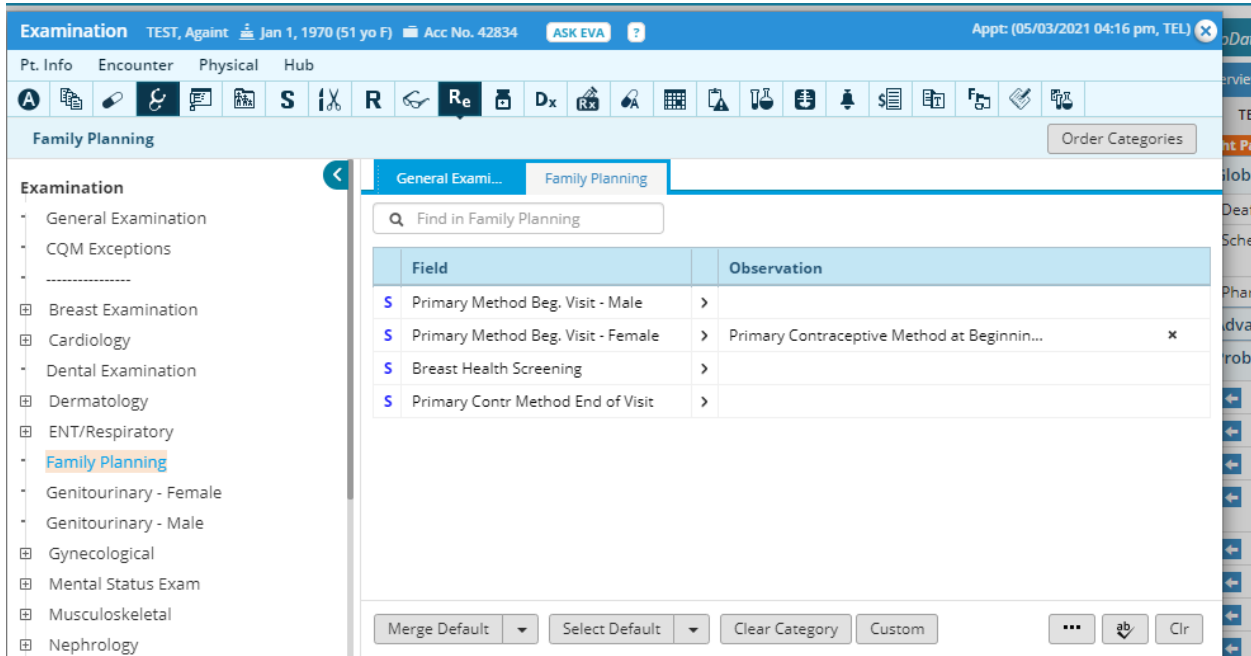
Examination TEST, Againt Jan 1, 1970 (51 yo F) Acc No. 42834 ASK EVA ?

Appt: (05/03/2021 04:16 pm, TEL)

Pt. Info Encounter Physical Hub

A S R Re Dx Rx $ F

Family Planning

Order Categories

Examination
General Examination
CQM Exceptions
----------------
Breast Examination
Cardiology
Dental Examination
Dermatology
ENT/Respiratory
Family Planning
Genitourinary - Female
Genitourinary - Male
Gynecological
Mental Status Exam
Musculoskeletal
Nephrology

General Exami... Family Planning

Find in Family Planning

| | Field | | Observation |
|---|---|---|---|
| S | Primary Method Beg. Visit - Male | > | |
| S | Primary Method Beg. Visit - Female | > | Primary Contraceptive Method at Beginnin... × |
| S | Breast Health Screening | > | |
| S | Primary Contr Method End of Visit | > | |

Merge Default Select Default Clear Category Custom ... Clr

oDa
ervie
TE
nt P
Glob
Deat
Sche
Phar
Adva
Prob